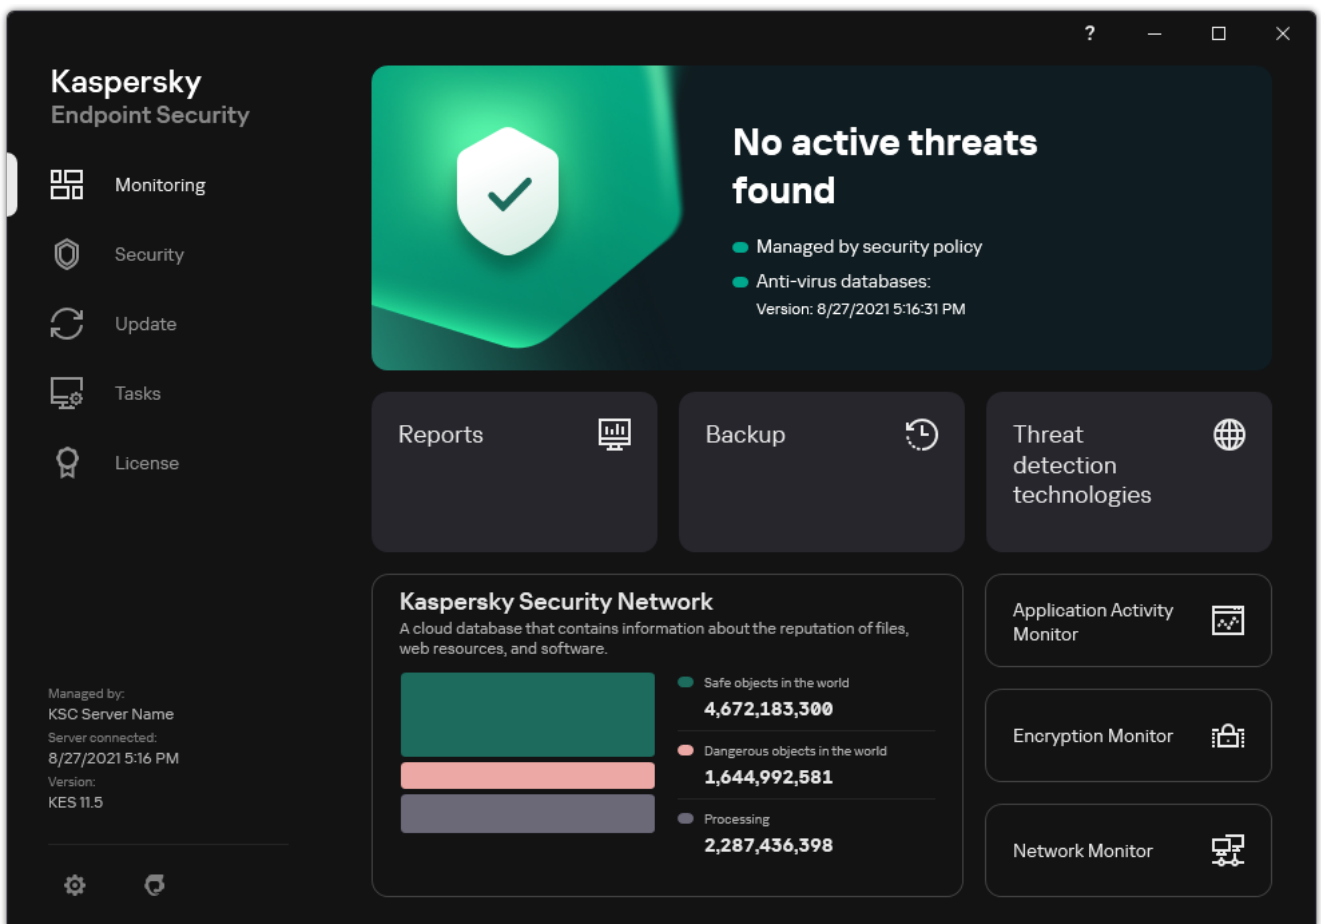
?

Kaspersky
Endpoint Security

Monitoring

Security

Update

Tasks

License

Managed by:
KSC Server Name
Server connected:
8/27/2021 5:16 PM
Version:
KES 11.5

No active threats found

Managed by security policy

Anti-virus databases:
Version: 8/27/2021 5:16:31 PM

Reports

Backup

Threat detection technologies

Kaspersky Security Network
A cloud database that contains information about the reputation of files, web resources, and software.

Safe objects in the world
4,672,183,300

Dangerous objects in the world
1,644,992,581

Processing
2,287,436,398

Application Activity Monitor

Encryption Monitor

Network Monitor